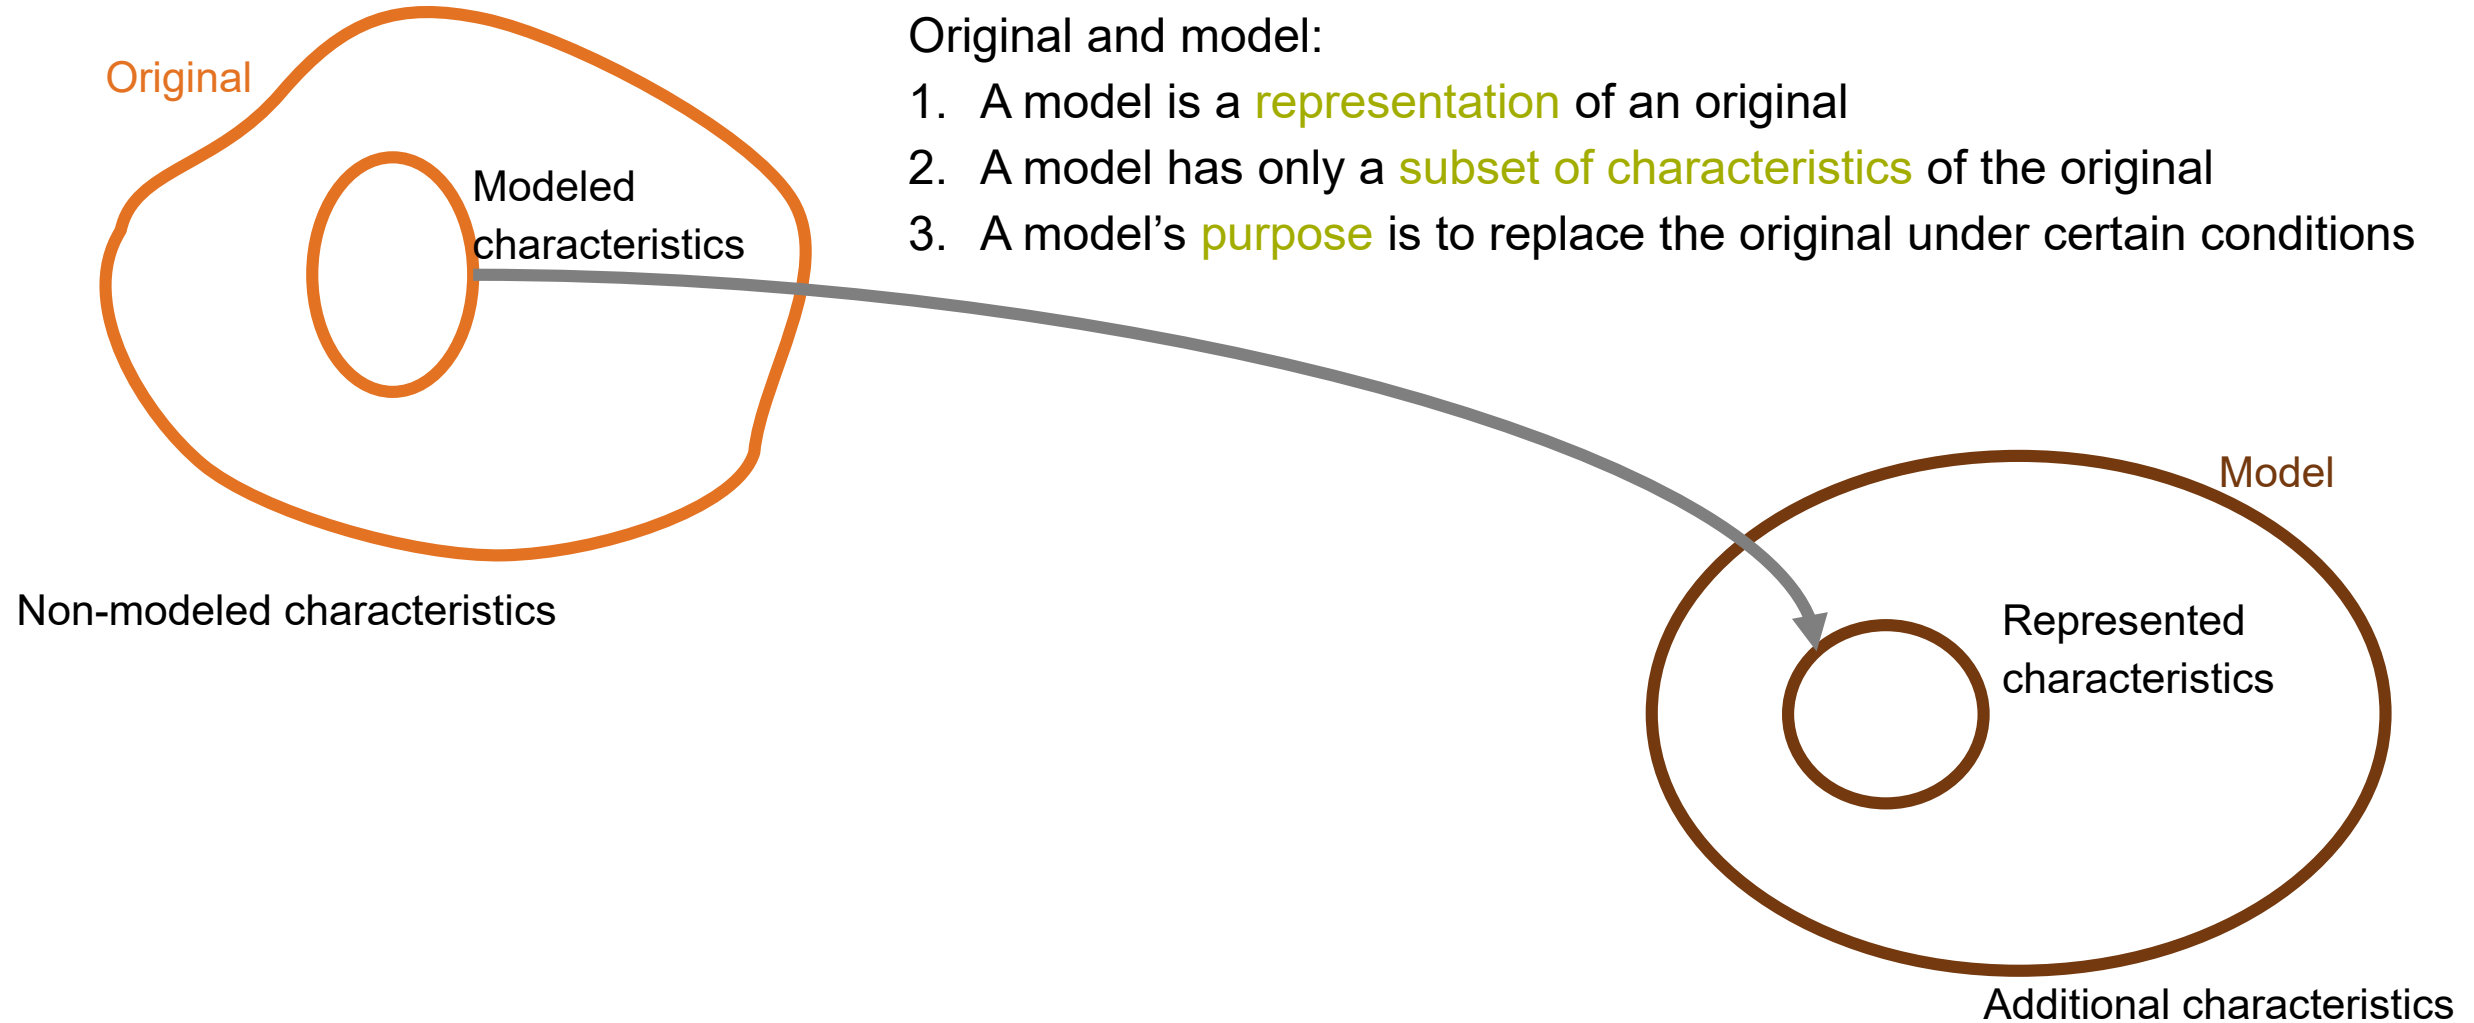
Original and model:

1. A model is a representation of an original
2. A model has only a subset of characteristics of the original
3. A model's purpose is to replace the original under certain conditions

Original

Modeled characteristics

Non-modeled characteristics

Model

Represented characteristics

Additional characteristics